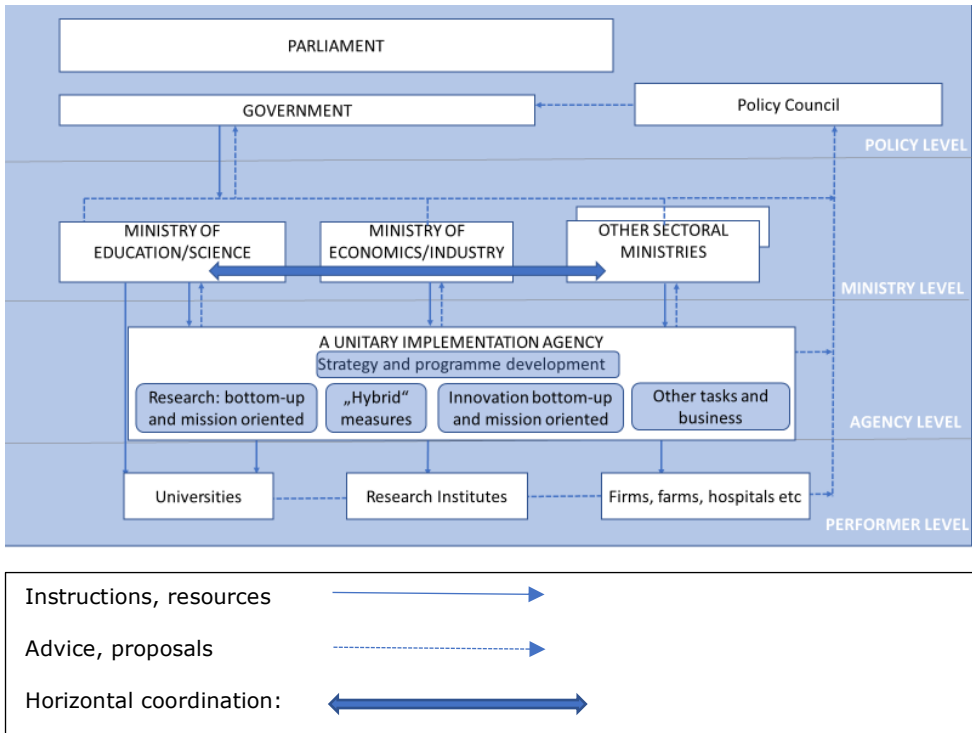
PARLIAMENT

GOVERNMENT

Policy Council

POLICY LEVEL

MINISTRY OF EDUCATION/SCIENCE

MINISTRY OF ECONOMICS/INDUSTRY

OTHER SECTORAL MINISTRIES

MINISTRY LEVEL

A UNITARY IMPLEMENTATION AGENCY

Strategy and programme development

Research: bottom-up and mission oriented

„Hybrid" measures

Innovation bottom-up and mission oriented

Other tasks and business

AGENCY LEVEL

Universities

Research Institutes

Firms, farms, hospitals etc

PERFORMER LEVEL

Instructions, resources

Advice, proposals

Horizontal coordination: